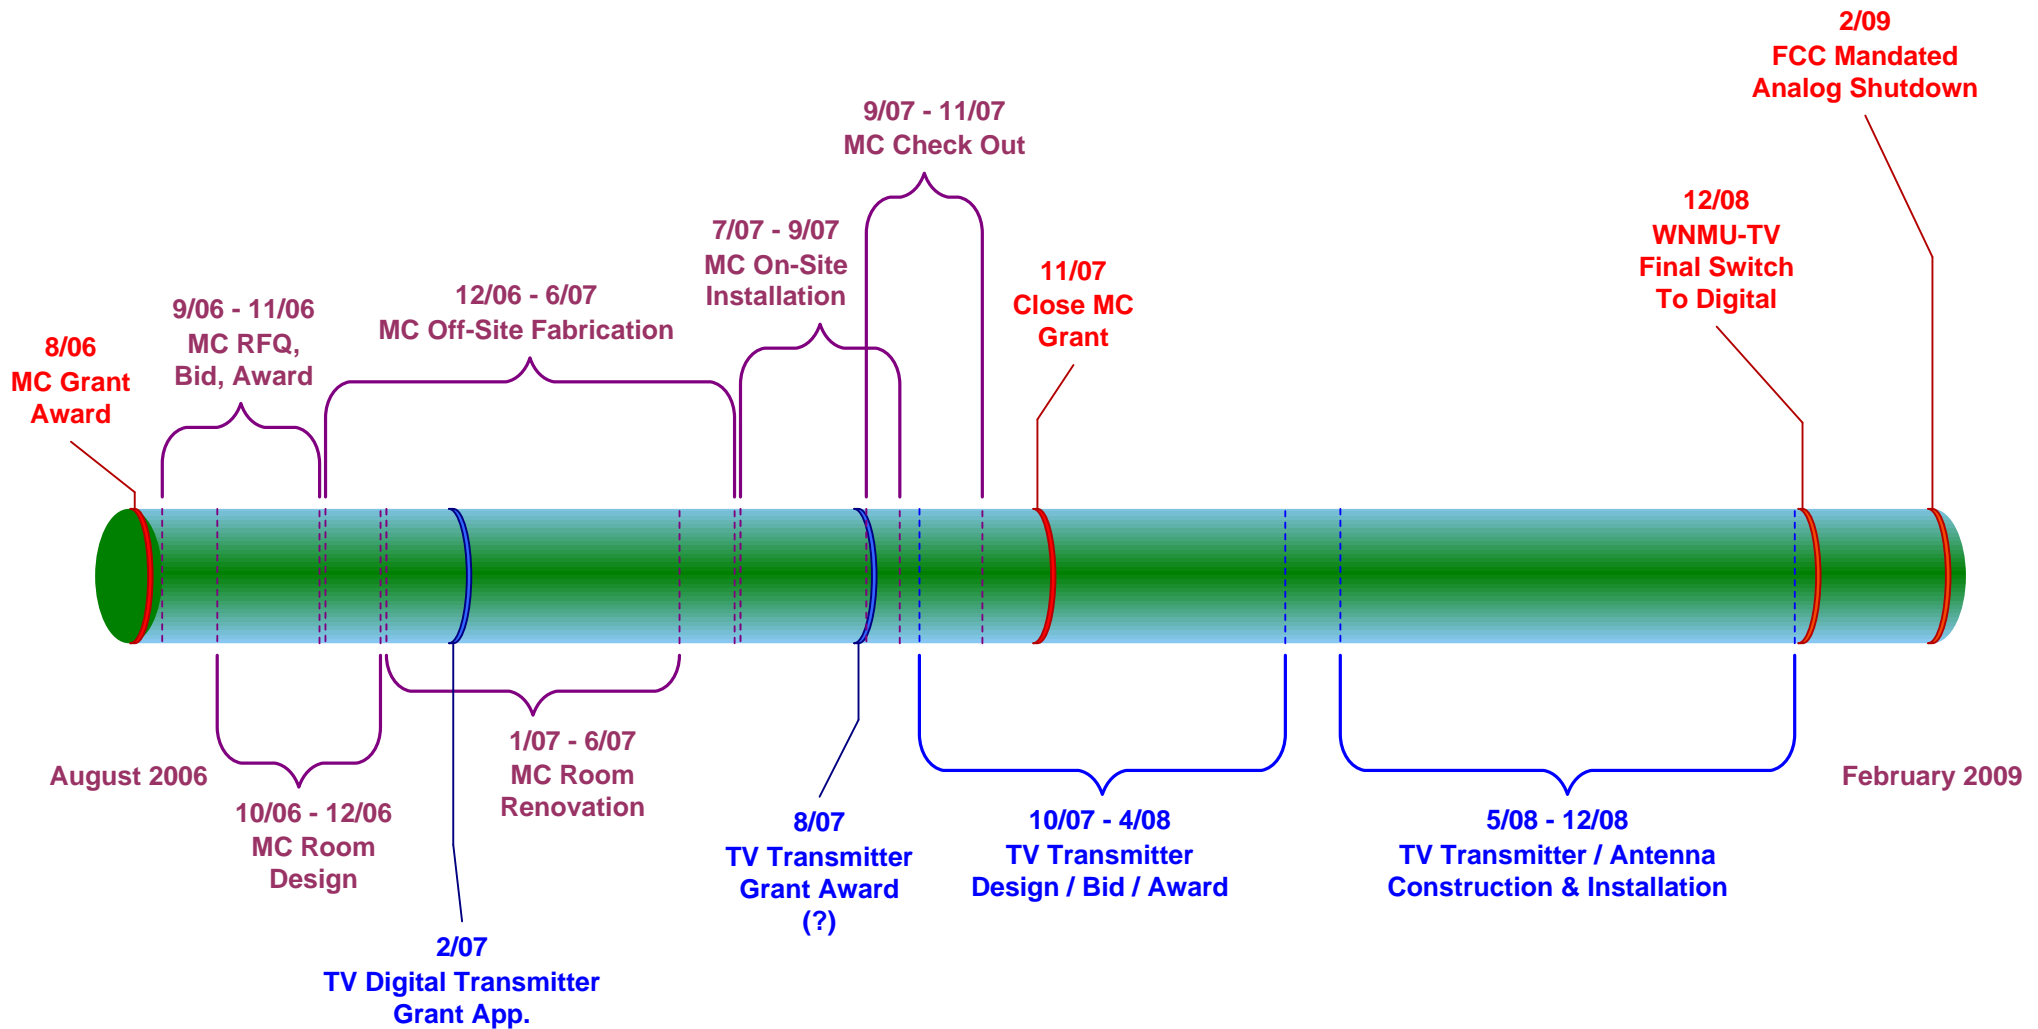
2/09
FCC Mandated
Analog Shutdown

9/07 - 11/07
MC Check Out

7/07 - 9/07
MC On-Site
Installation

12/06 - 6/07
MC Off-Site Fabrication

9/06 - 11/06
MC RFQ,
Bid, Award

8/06
MC Grant
Award

11/07
Close MC
Grant

12/08
WNMU-TV
Final Switch
To Digital

August 2006

10/06 - 12/06
MC Room
Design

1/07 - 6/07
MC Room
Renovation

2/07
TV Digital Transmitter
Grant App.

8/07
TV Transmitter
Grant Award
(?)

10/07 - 4/08
TV Transmitter
Design / Bid / Award

5/08 - 12/08
TV Transmitter / Antenna
Construction & Installation

February 2009